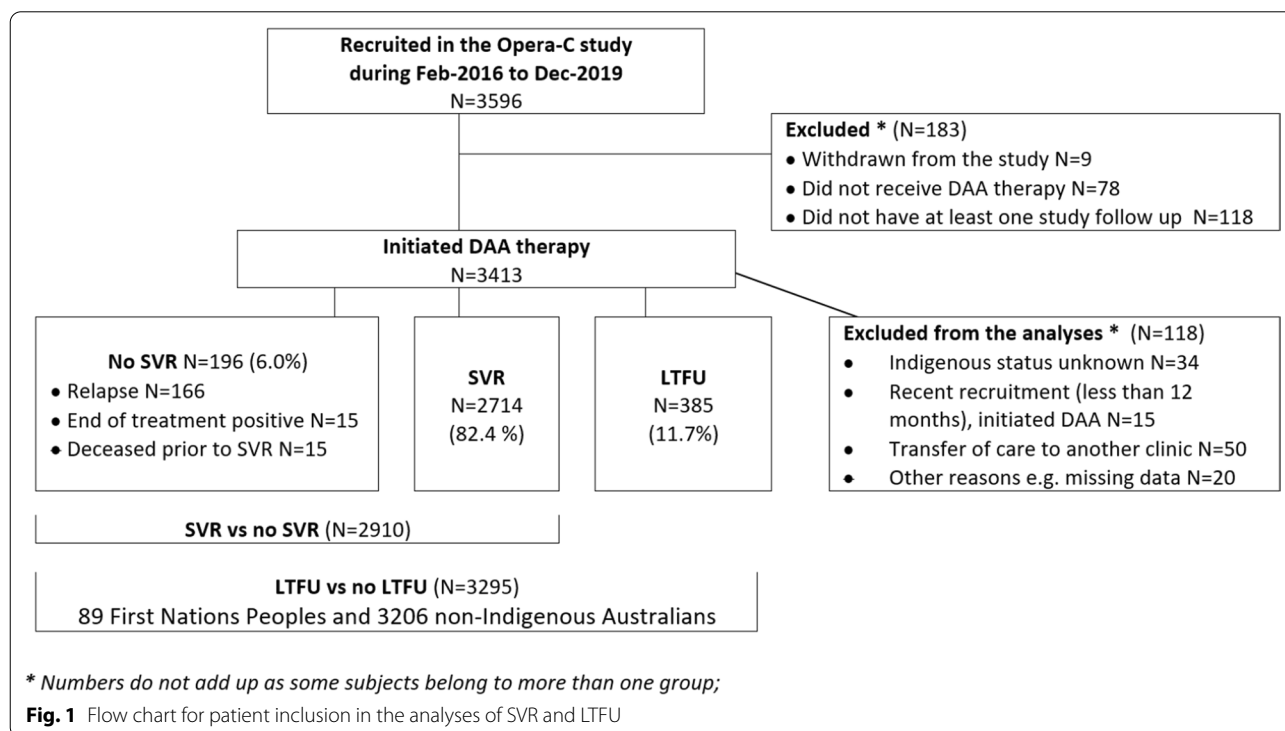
Recruited in the Opera-C study during Feb-2016 to Dec-2019
N=3596

Excluded * (N=183)
• Withdrawn from the study N=9
• Did not receive DAA therapy N=78
• Did not have at least one study follow up N=118

Initiated DAA therapy
N=3413

No SVR N=196 (6.0%)
• Relapse N=166
• End of treatment positive N=15
• Deceased prior to SVR N=15

SVR
N=2714
(82.4 %)

LTFU
N=385
(11.7%)

Excluded from the analyses * (N=118)
• Indigenous status unknown N=34
• Recent recruitment (less than 12 months), initiated DAA N=15
• Transfer of care to another clinic N=50
• Other reasons e.g. missing data N=20

SVR vs no SVR (N=2910)

LTFU vs no LTFU (N=3295)
89 First Nations Peoples and 3206 non-Indigenous Australians

* Numbers do not add up as some subjects belong to more than one group;

Fig. 1 Flow chart for patient inclusion in the analyses of SVR and LTFU